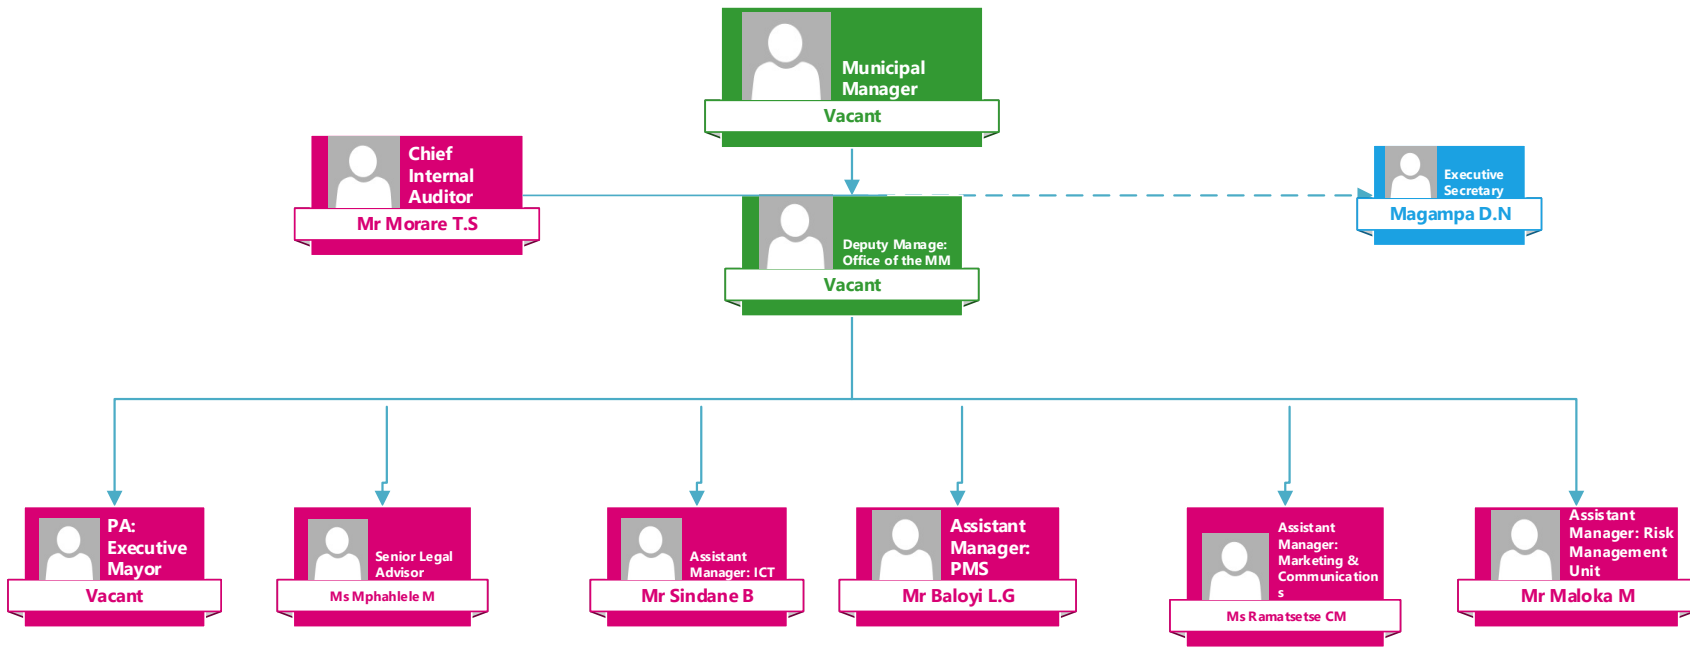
Municipal Manager
Vacant

Chief Internal Auditor
Mr Morare T.S

Executive Secretary
Magampa D.N

Deputy Manage: Office of the MM
Vacant

PA: Executive Mayor
Vacant

Senior Legal Advisor
Ms Mphahlele M

Assistant Manager: ICT
Mr Sindane B

Assistant Manager: PMS
Mr Baloyi L.G

Assistant Manager: Marketing & Communications
Ms Ramatsetse CM

Assistant Manager: Risk Management Unit
Mr Maloka M